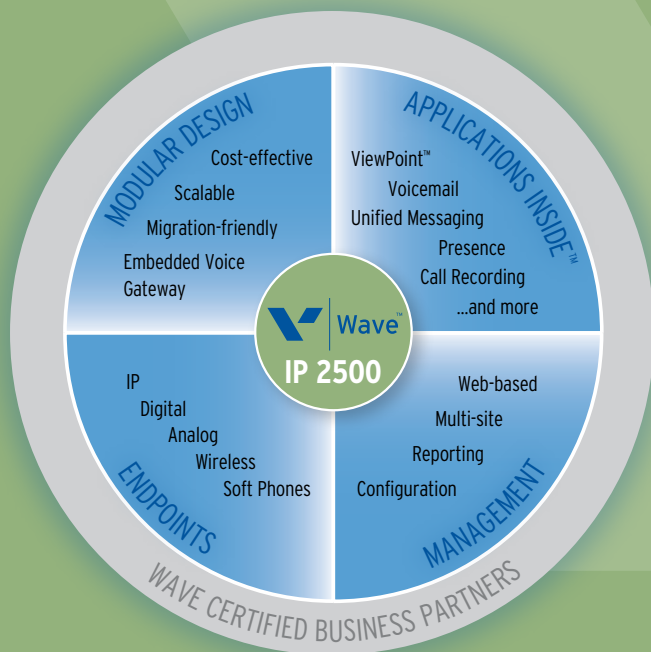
MODULAR DESIGN

Cost-effective

Scalable

Migration-friendly

Embedded Voice Gateway

APPLICATIONS INSIDE™

ViewPoint™

Voicemail

Unified Messaging

Presence

Call Recording

...and more

Wave™

IP 2500

IP

Digital

Analog

Wireless

Soft Phones

ENDPOINTS

Web-based

Multi-site

Reporting

Configuration

MANAGEMENT

WAVE CERTIFIED BUSINESS PARTNERS